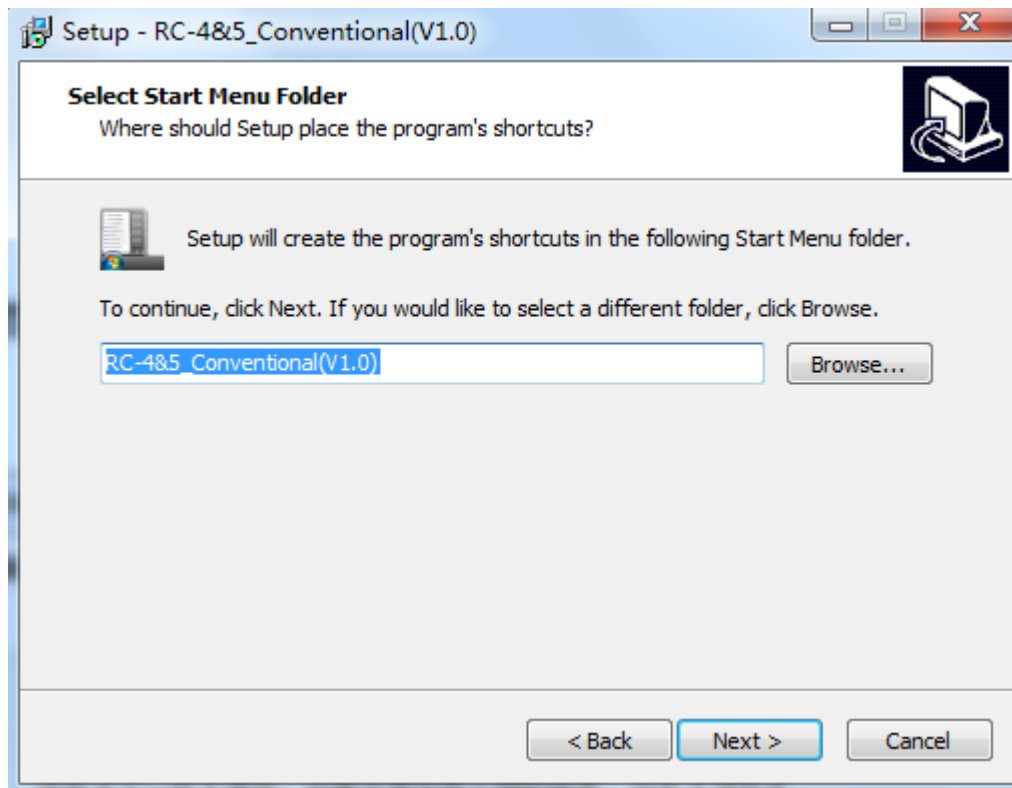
Setup - RC-4&5_Conventional(V1.0)

Select Start Menu Folder
Where should Setup place the program's shortcuts?

Setup will create the program's shortcuts in the following Start Menu folder.

To continue, click Next. If you would like to select a different folder, click Browse.

RC-4&5_Conventional(V1.0)

Browse...

< Back

Next >

Cancel